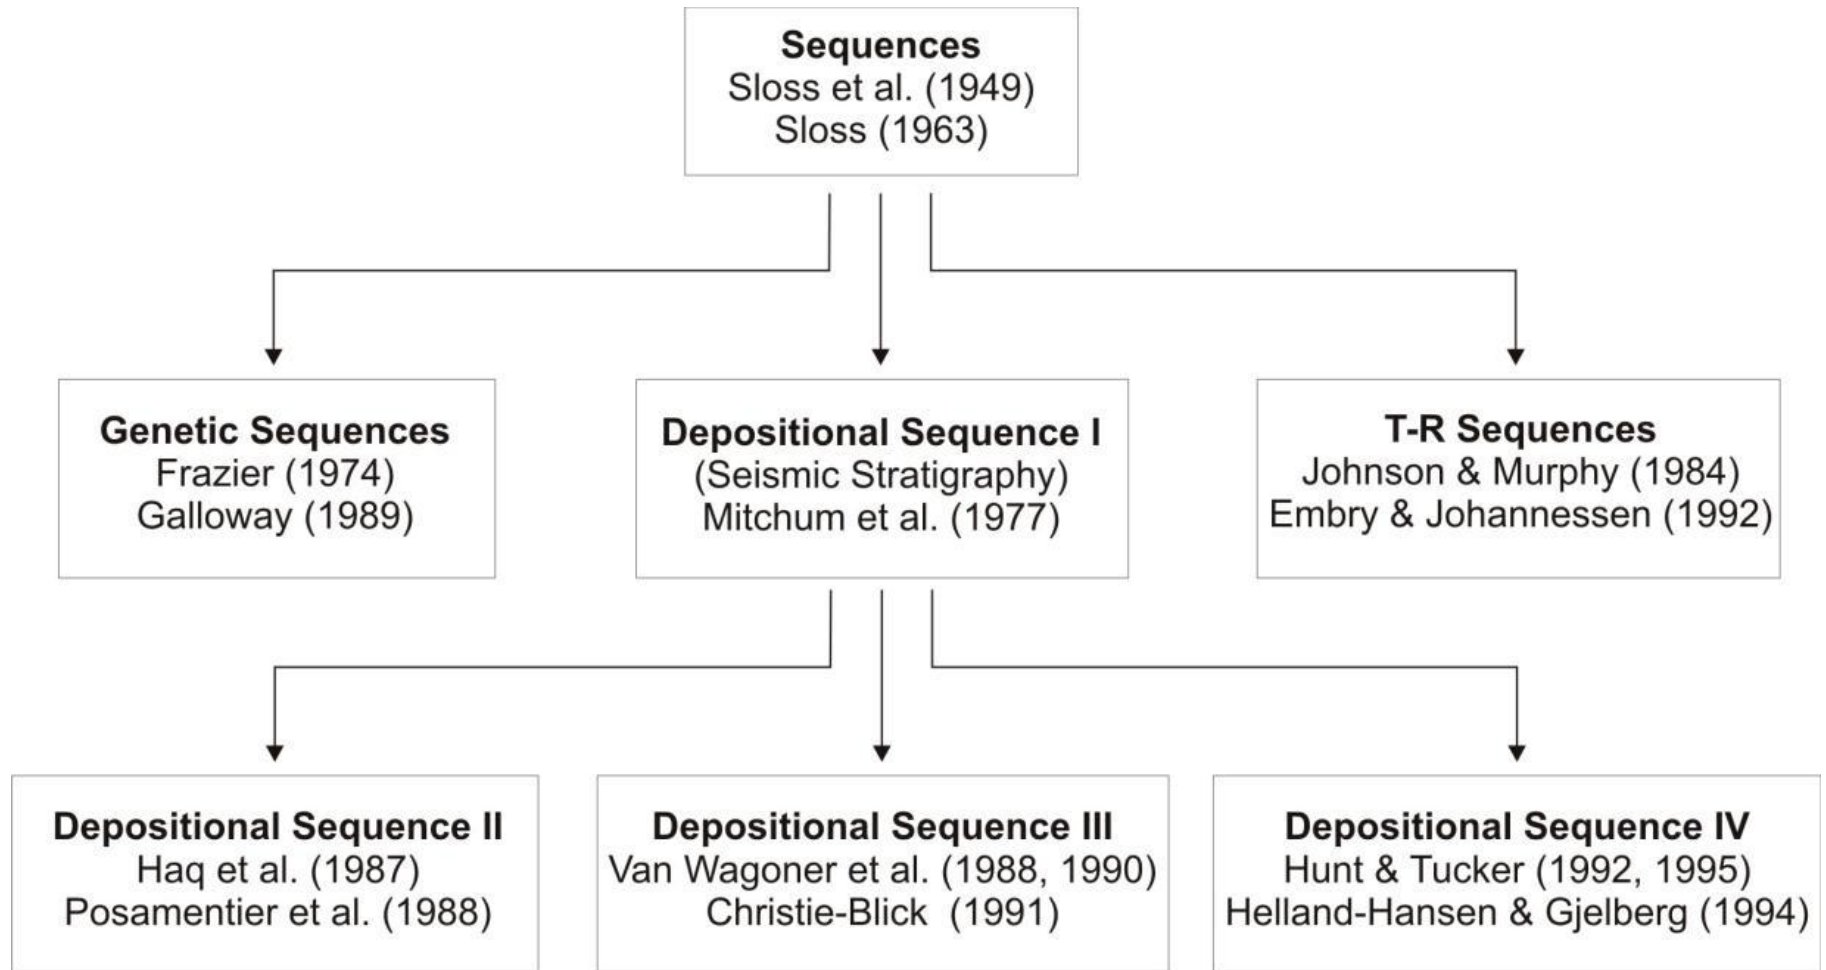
**Sequences**
Sloss et al. (1949)
Sloss (1963)

**Genetic Sequences**
Frazier (1974)
Galloway (1989)

**Depositional Sequence I**
(Seismic Stratigraphy)
Mitchum et al. (1977)

**T-R Sequences**
Johnson & Murphy (1984)
Embry & Johannessen (1992)

**Depositional Sequence II**
Haq et al. (1987)
Posamentier et al. (1988)

**Depositional Sequence III**
Van Wagoner et al. (1988, 1990)
Christie-Blick (1991)

**Depositional Sequence IV**
Hunt & Tucker (1992, 1995)
Helland-Hansen & Gjelberg (1994)